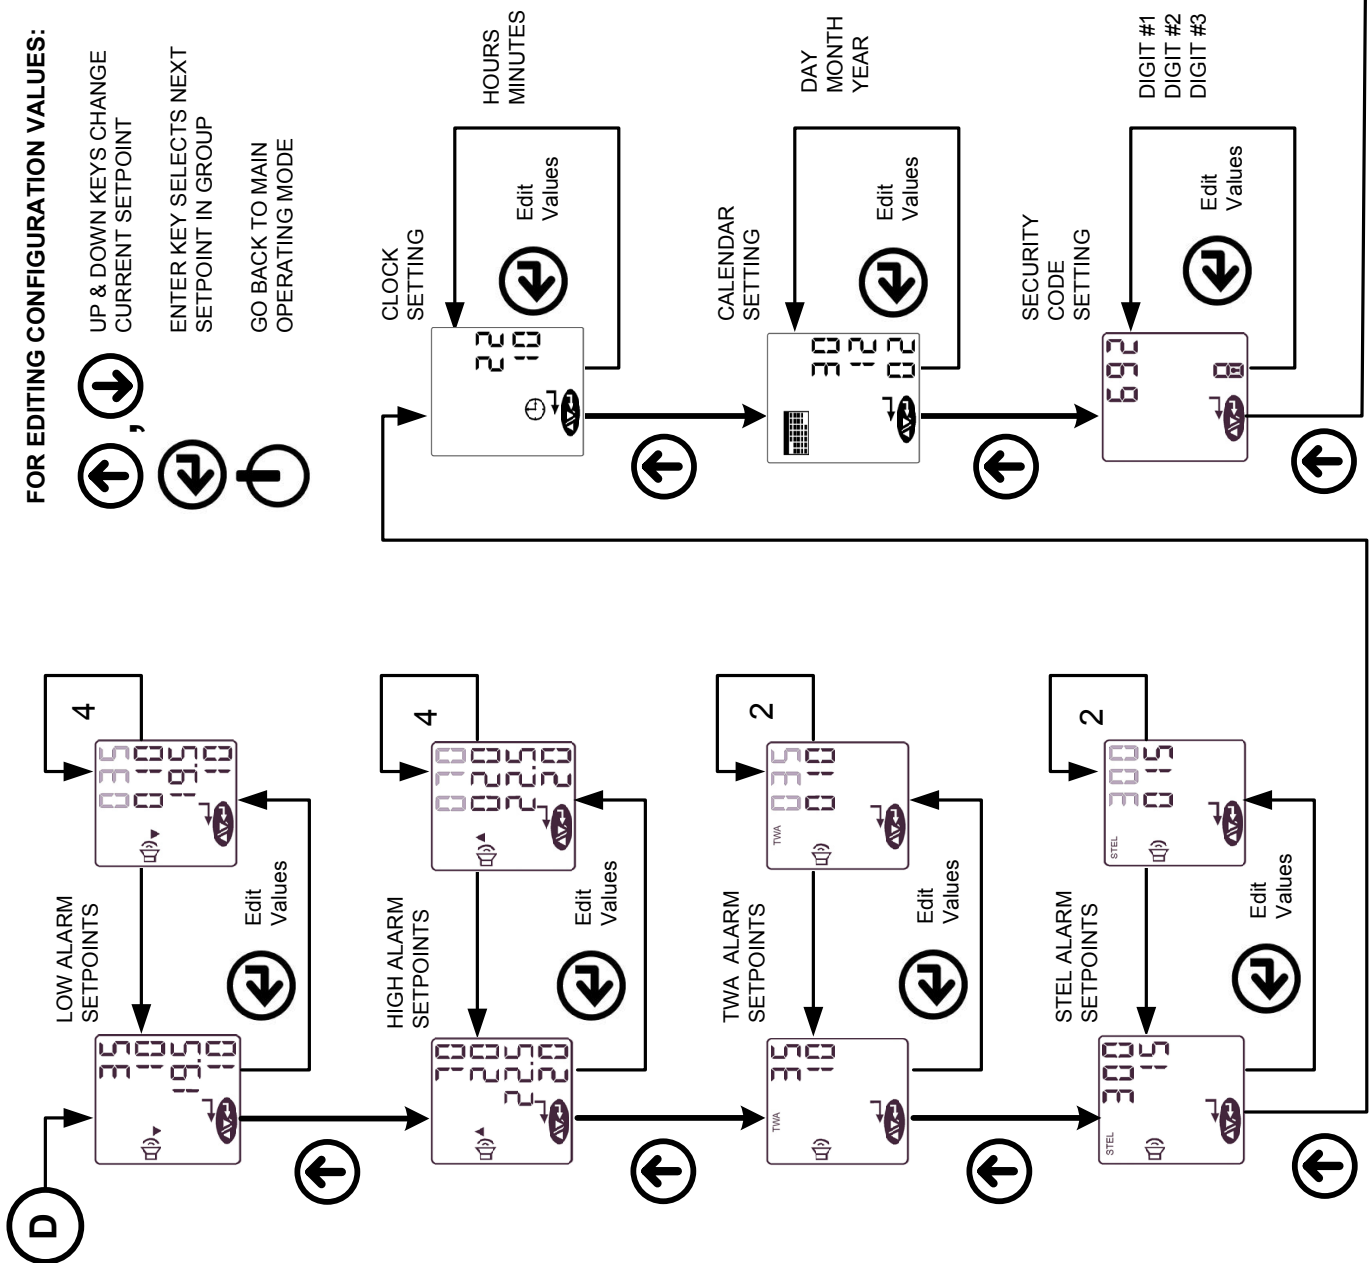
FOR EDITING CONFIGURATION VALUES:

UP & DOWN KEYS CHANGE CURRENT SETPOINT

ENTER KEY SELECTS NEXT SETPOINT IN GROUP

GO BACK TO MAIN OPERATING MODE

CLOCK SETTING

HOURS MINUTES

Edit Values

22 10

CALENDAR SETTING

DAY MONTH YEAR

Edit Values

30 12 20

SECURITY CODE SETTING

DIGIT #1 DIGIT #2 DIGIT #3

Edit Values

692

D

LOW ALARM SETPOINTS

4

Edit Values

HIGH ALARM SETPOINTS

4

Edit Values

TWA ALARM SETPOINTS

2

Edit Values

TWA

STEL ALARM SETPOINTS

2

Edit Values

STEL

300 015